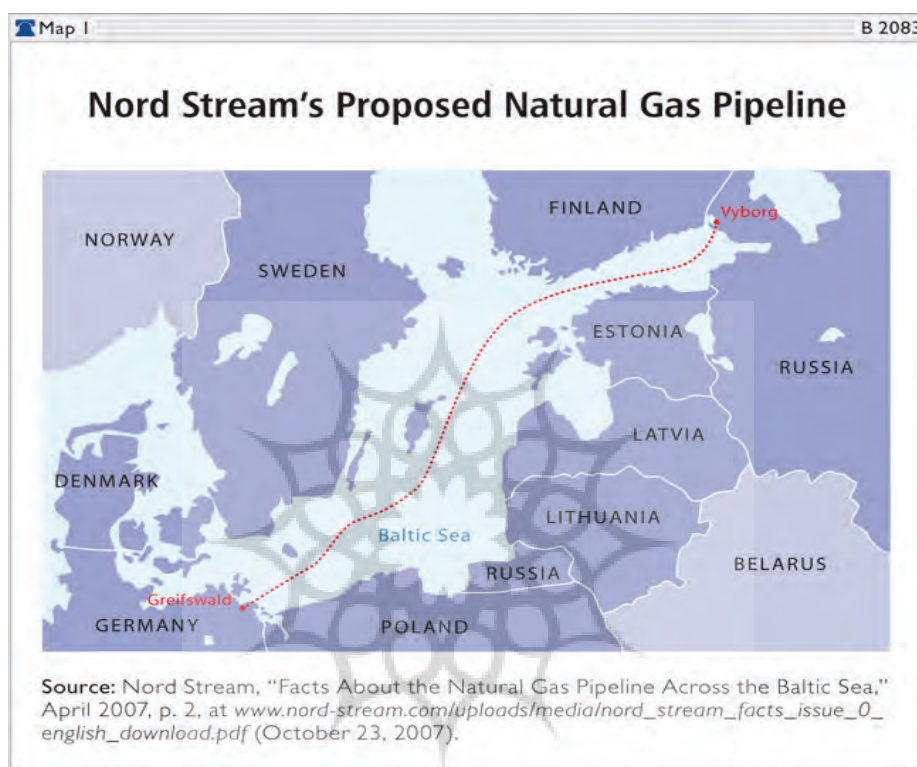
Map 1

B 2083

Nord Stream's Proposed Natural Gas Pipeline

FINLAND

Vyborg

NORWAY

SWEDEN

ESTONIA

RUSSIA

LATVIA

DENMARK

LITHUANIA

Baltic Sea

BELARUS

RUSSIA

Greifswald

GERMANY

POLAND

Source: Nord Stream, "Facts About the Natural Gas Pipeline Across the Baltic Sea," April 2007, p. 2, at www.nord-stream.com/uploads/media/nord_stream_facts_issue_0_english_download.pdf (October 23, 2007).